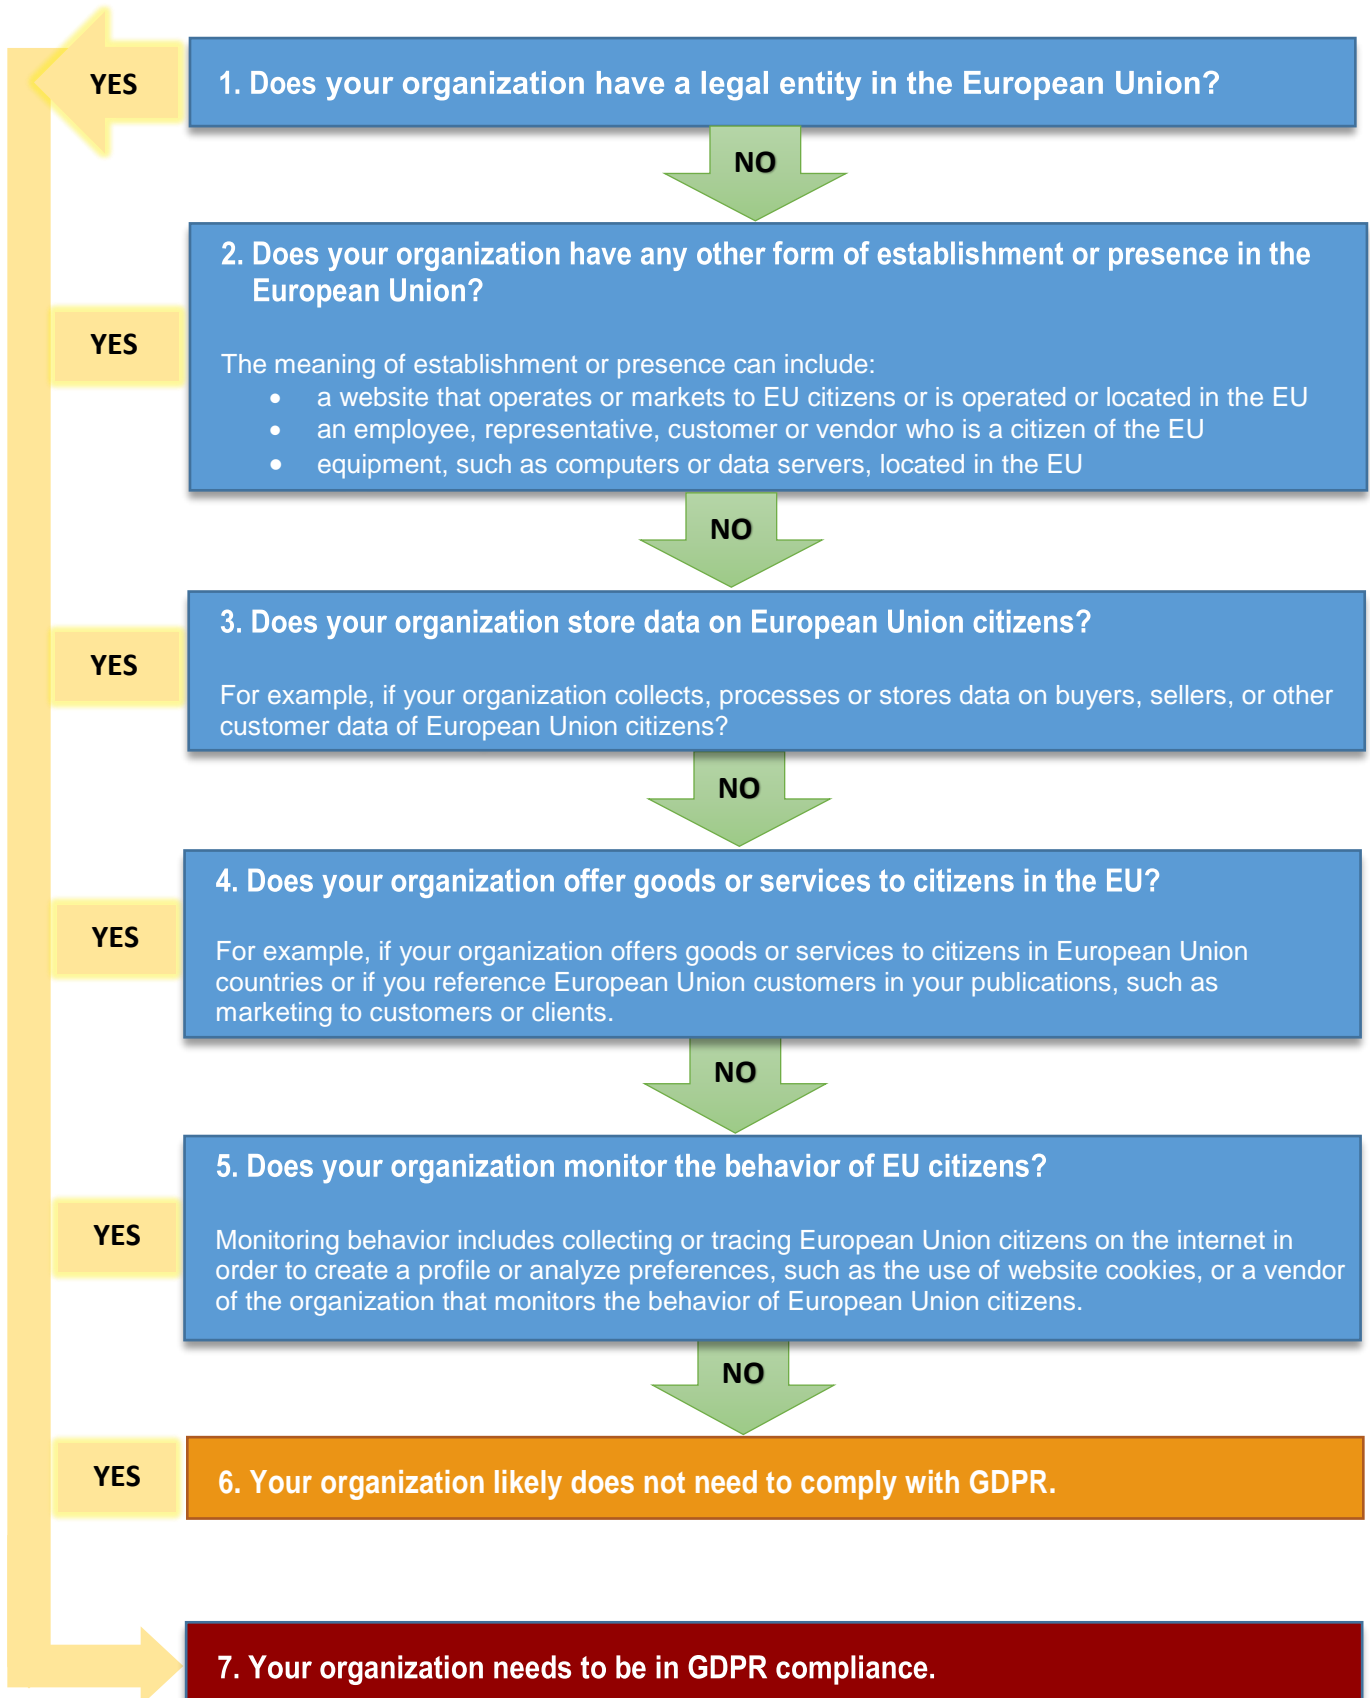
YES

1. Does your organization have a legal entity in the European Union?

NO

YES

2. Does your organization have any other form of establishment or presence in the European Union?

The meaning of establishment or presence can include:
- a website that operates or markets to EU citizens or is operated or located in the EU
- an employee, representative, customer or vendor who is a citizen of the EU
- equipment, such as computers or data servers, located in the EU

NO

YES

3. Does your organization store data on European Union citizens?

For example, if your organization collects, processes or stores data on buyers, sellers, or other customer data of European Union citizens?

NO

YES

4. Does your organization offer goods or services to citizens in the EU?

For example, if your organization offers goods or services to citizens in European Union countries or if you reference European Union customers in your publications, such as marketing to customers or clients.

NO

YES

5. Does your organization monitor the behavior of EU citizens?

Monitoring behavior includes collecting or tracing European Union citizens on the internet in order to create a profile or analyze preferences, such as the use of website cookies, or a vendor of the organization that monitors the behavior of European Union citizens.

NO

YES

6. Your organization likely does not need to comply with GDPR.

7. Your organization needs to be in GDPR compliance.